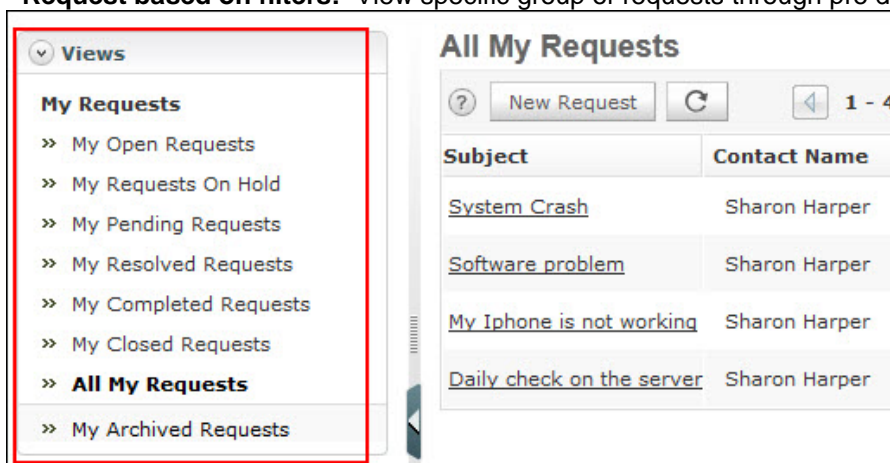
Request based on filters: View specific group of requests through pre-d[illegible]

Views

My Requests

» My Open Requests

» My Requests On Hold

» My Pending Requests

» My Resolved Requests

» My Completed Requests

» My Closed Requests

» All My Requests

» My Archived Requests

All My Requests

? New Request 1 - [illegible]

| Subject | Contact Name |
|---|---|
| System Crash | Sharon Harper |
| Software problem | Sharon Harper |
| My Iphone is not working | Sharon Harper |
| Daily check on the server | Sharon Harper |